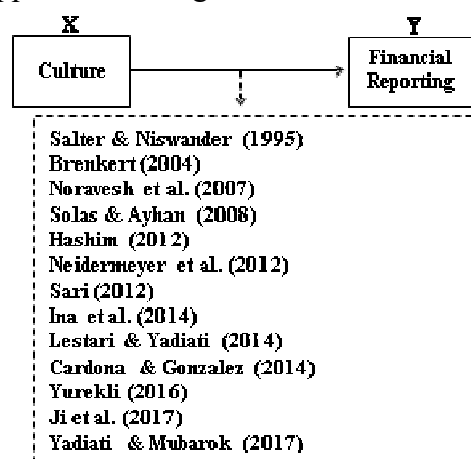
X

Culture

Y

Financial Reporting

Salter & Niswander (1995)
Brenkert (2004)
Noravesh et al. (2007)
Solas & Ayhan (2008)
Hashim (2012)
Neidermeyer et al. (2012)
Sari (2012)
Ina et al. (2014)
Lestari & Yadiati (2014)
Cardona & Gonzalez (2014)
Yurekli (2016)
Ji et al. (2017)
Yadiati & Mubarok (2017)